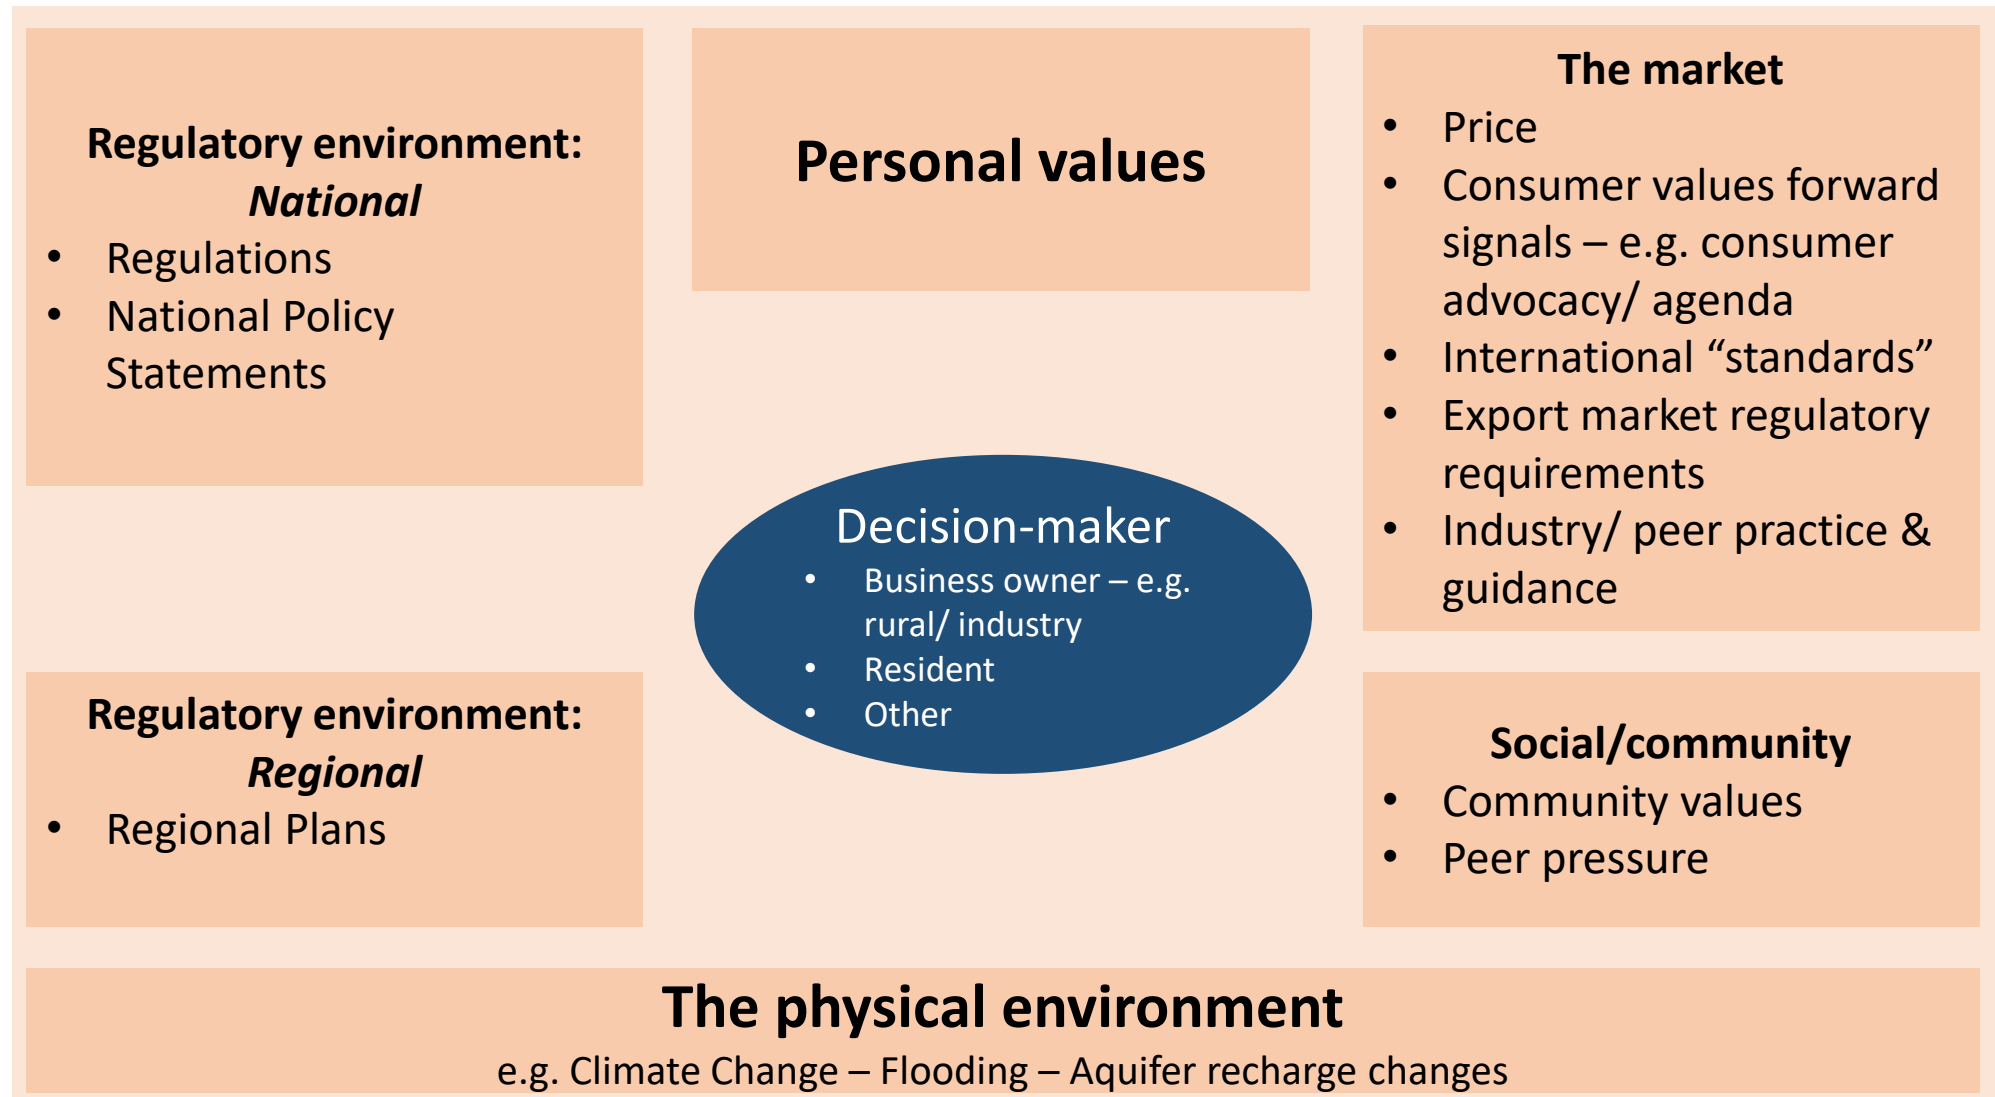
Regulatory environment: National
- Regulations
- National Policy Statements

Personal values

The market
- Price
- Consumer values forward signals – e.g. consumer advocacy/ agenda
- International “standards”
- Export market regulatory requirements
- Industry/ peer practice & guidance

Decision-maker
- Business owner – e.g. rural/ industry
- Resident
- Other

Regulatory environment: Regional
- Regional Plans

Social/community
- Community values
- Peer pressure

The physical environment
e.g. Climate Change – Flooding – Aquifer recharge changes